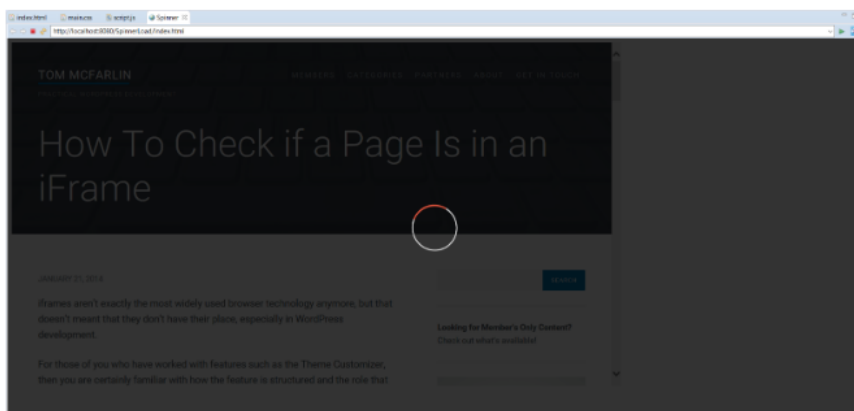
index.html main.css script.js Spinner

http://localhost:8080/SpinnerLoad/index.html

TOM MCFARLIN

MEMBERS CATEGORIES PURCHASE ABOUT GET IN TOUCH

How To Check if a Page Is in an iFrame

JANUARY 21, 2014

iFrames aren't exactly the most widely used browser technology anymore, but that doesn't meant that they don't have their place, especially in WordPress development.

For those of you who have worked with features such as the Theme Customizer, then you are certainly familiar with how the feature is structured and the role that

SEARCH

Looking for Member's Only Content?

Check out what's available!